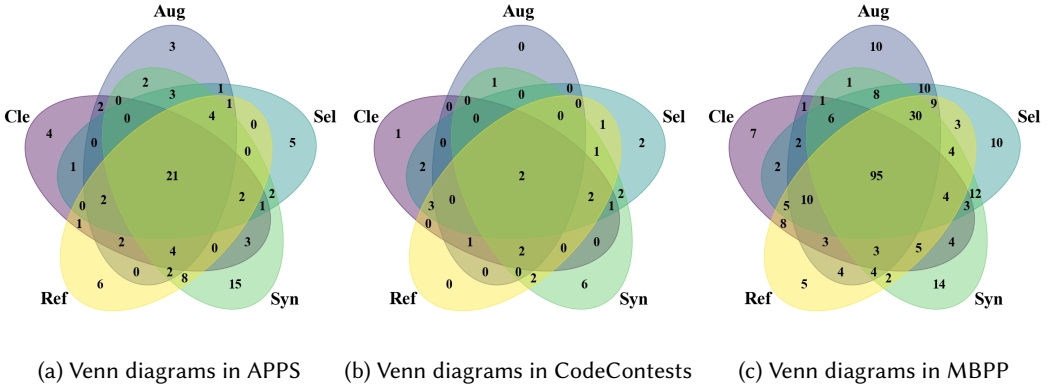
Aug
3
2
0
3
1
1
Cle
2
0
4
4
0
Sel
0
5
1
21
0
2
2
0
2
1
1
2
4
0
3
6
0
2
8
15
Ref
Syn

Aug
0
1
0
0
0
Cle
0
0
0
0
1
1
2
1
2
2
2
0
3
2
1
0
0
1
2
0
0
0
0
2
6
Ref
Syn

Aug
10
1
8
10
Cle
1
1
9
Sel
7
6
30
3
10
2
4
2
95
12
5
10
4
3
8
3
4
3
5
5
4
2
4
14
Ref
Syn

(a) Venn diagrams in APPS
(b) Venn diagrams in CodeContests
(c) Venn diagrams in MBPP